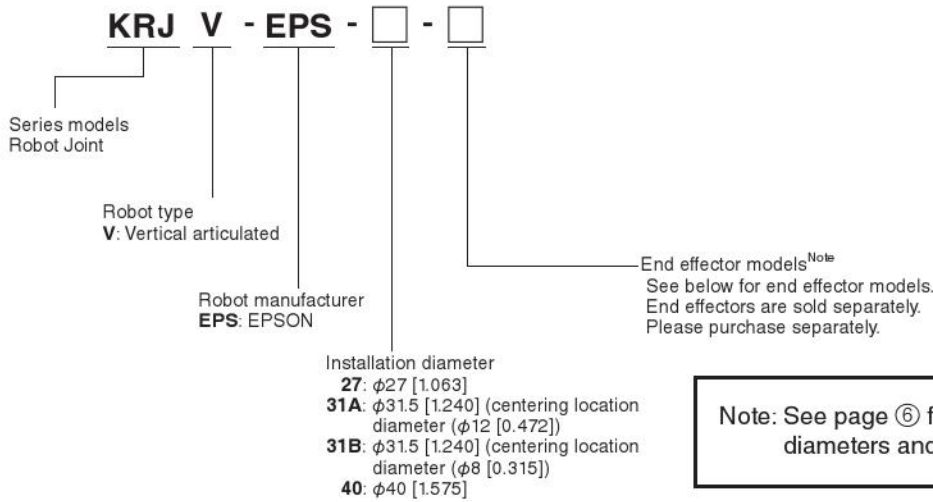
KRJ V - EPS - □ - □

Series models
Robot Joint

Robot type
**V**: Vertical articulated

Robot manufacturer
**EPS**: EPSON

Installation diameter
**27**: $\phi$27 [1.063]
**31A**: $\phi$31.5 [1.240] (centering location diameter ($\phi$12 [0.472])
**31B**: $\phi$31.5 [1.240] (centering location diameter ($\phi$8 [0.315])
**40**: $\phi$40 [1.575]

End effector models$^{Note}$
See below for end effector models.
End effectors are sold separately.
Please purchase separately.

Note: See page ⑥ f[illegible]
diameters and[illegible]